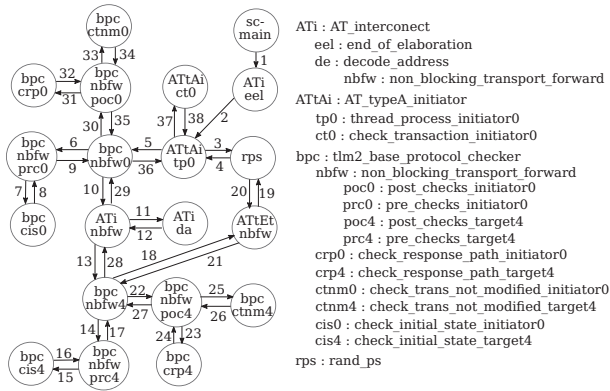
bpc ctnm0
33 34
bpc crp0
32 31
bpc nbfw poc0
30 35
bpc nbfw prc0
6 9
bpc nbfw0
5 36
37 38
ATtAi ct0
ATtAi tp0
3 4
rps
sc-main
1
ATi eel
2
7 8
bpc cis0
10 29
ATi nbfw
11 12
ATi da
20 19
ATtEt nbfw
18 21
13 28
bpc nbfw4
22 27
bpc nbfw poc4
25 26
bpc ctnm4
24 23
bpc crp4
14 17
bpc cis4
16 15
bpc nbfw prc4

ATi : AT_interconect
eel : end_of_elaboration
de : decode_address
nbfw : non_blocking_transport_forward
ATtAi : AT_typeA_initiator
tp0 : thread_process_initiator0
ct0 : check_transaction_initiator0
bpc : tlm2_base_protocol_checker
nbfw : non_blocking_transport_forward
poc0 : post_checks_initiator0
prc0 : pre_checks_initiator0
poc4 : post_checks_target4
prc4 : pre_checks_target4
crp0 : check_response_path_initiator0
crp4 : check_response_path_target4
ctnm0 : check_trans_not_modified_initiator0
ctnm4 : check_trans_not_modified_target4
cis0 : check_initial_state_initiator0
cis4 : check_initial_state_target4
rps : rand_ps